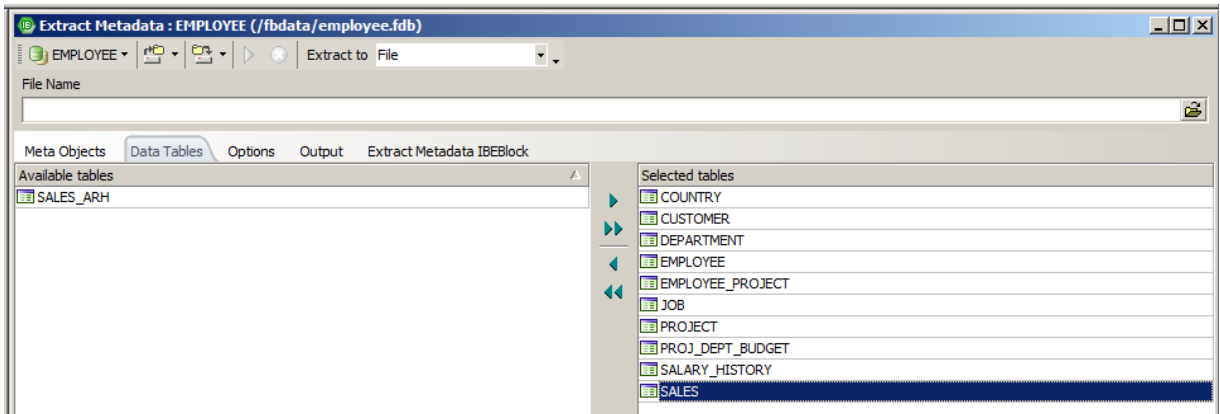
Extract Metadata : EMPLOYEE (/fbdata/employee.fdb)

EMPLOYEE Extract to File

File Name

Meta Objects Data Tables Options Output Extract Metadata IBEBlock

| Available tables | Selected tables |
|---|---|
| SALES_ARH | COUNTRY |
| | CUSTOMER |
| | DEPARTMENT |
| | EMPLOYEE |
| | EMPLOYEE_PROJECT |
| | JOB |
| | PROJECT |
| | PROJ_DEPT_BUDGET |
| | SALARY_HISTORY |
| | SALES |